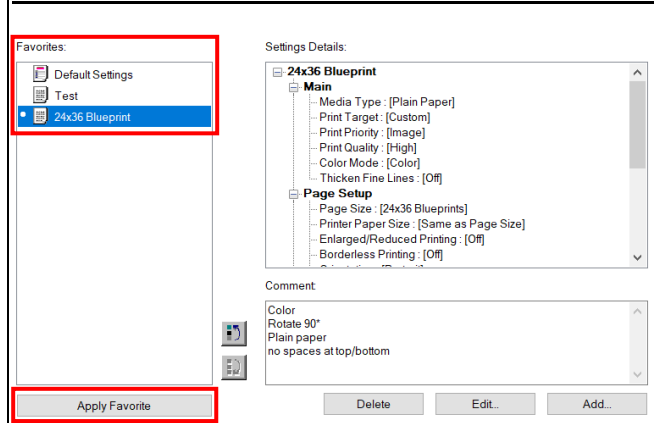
Favorites:

Default Settings
Test
24x36 Blueprint

Apply Favorite

Settings Details:

24x36 Blueprint
Main
Media Type : [Plain Paper]
Print Target : [Custom]
Print Priority : [Image]
Print Quality : [High]
Color Mode : [Color]
Thicken Fine Lines : [Off]
Page Setup
Page Size : [24x36 Blueprints]
Printer Paper Size : [Same as Page Size]
Enlarged/Reduced Printing : [Off]
Borderless Printing : [Off]
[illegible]

Comment:

Color
Rotate 90°
Plain paper
no spaces at top/bottom

Delete
Edit...
Add...